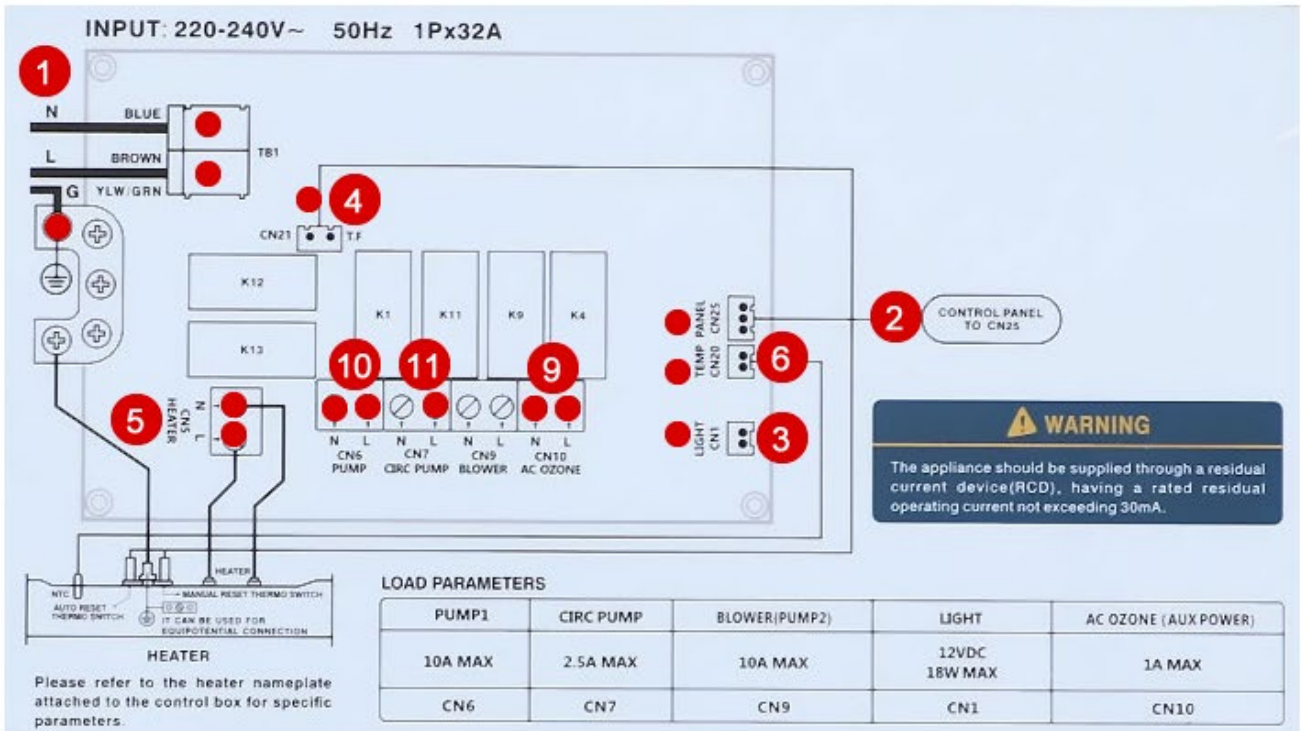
INPUT: 220-240V~ 50Hz 1Px32A

1

N BLUE

L BROWN

G YLW/GRN

TB1

4

CN21 T.F

K12

K13

K1 K11 K9 K4

10 11 9

N L CN6 PUMP

N L CN7 CIRC PUMP

N L CN9 BLOWER

N L CN10 AC OZONE

5

CN5 HEATER N L

PANEL CN25

2

CONTROL PANEL TO CN25

TEMP CN20

6

LIGHT CN1

3

⚠ WARNING

The appliance should be supplied through a residual current device(RCD), having a rated residual operating current not exceeding 30mA.

NTC

AUTO RESET THERMO SWITCH

HEATER

MANUAL RESET THERMO SWITCH

IT CAN BE USED FOR EQUIPOTENTIAL CONNECTION

HEATER

Please refer to the heater nameplate attached to the control box for specific parameters.

LOAD PARAMETERS

| PUMP1 | CIRC PUMP | BLOWER(PUMP2) | LIGHT | AC OZONE (AUX POWER) |
|---|---|---|---|---|
| 10A MAX | 2.5A MAX | 10A MAX | 12VDC 18W MAX | 1A MAX |
| CN6 | CN7 | CN9 | CN1 | CN10 |